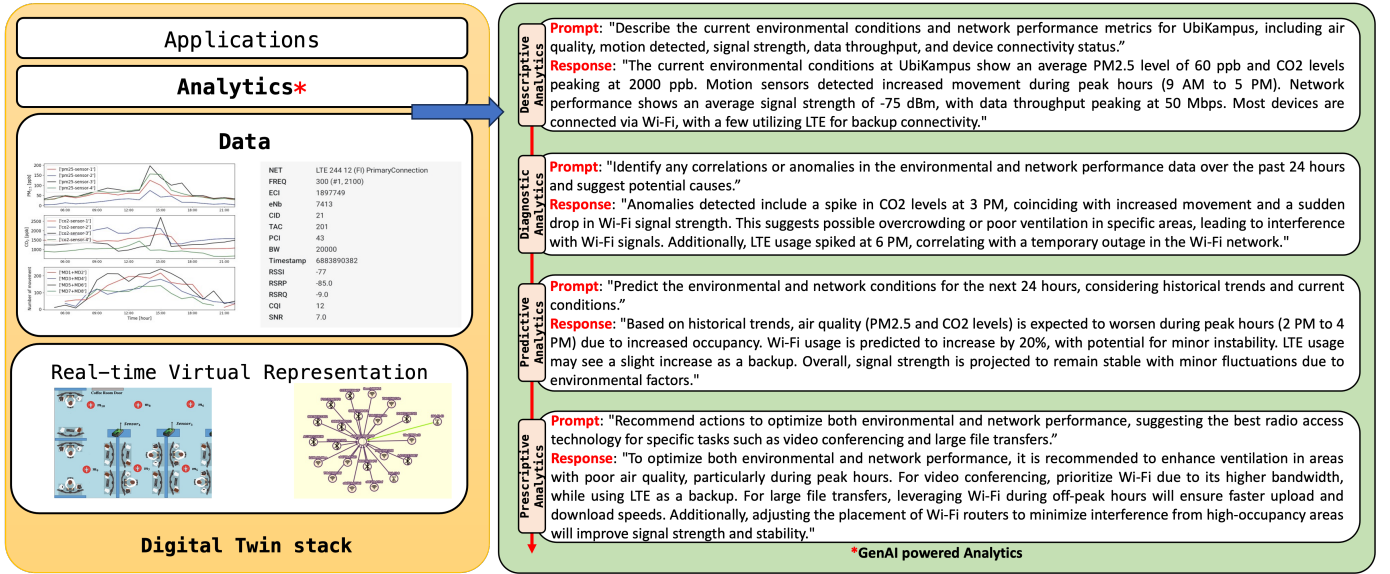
Applications

Analytics*

Data

| NET | LTE 244 12 (FI) PrimaryConnection |
|---|---|
| FREQ | 300 (#1, 2100) |
| ECI | 1897749 |
| eNb | 7413 |
| CID | 21 |
| TAC | 201 |
| PCI | 43 |
| BW | 20000 |
| Timestamp | 6883890382 |
| RSSI | -77 |
| RSRP | -85.0 |
| RSRQ | -9.0 |
| CQI | 12 |
| SNR | 7.0 |

Real-time Virtual Representation

Digital Twin stack

Descriptive Analytics

Prompt: "Describe the current environmental conditions and network performance metrics for UbiKampus, including air quality, motion detected, signal strength, data throughput, and device connectivity status."
Response: "The current environmental conditions at UbiKampus show an average PM2.5 level of 60 ppb and CO2 levels peaking at 2000 ppb. Motion sensors detected increased movement during peak hours (9 AM to 5 PM). Network performance shows an average signal strength of -75 dBm, with data throughput peaking at 50 Mbps. Most devices are connected via Wi-Fi, with a few utilizing LTE for backup connectivity."

Diagnostic Analytics

Prompt: "Identify any correlations or anomalies in the environmental and network performance data over the past 24 hours and suggest potential causes."
Response: "Anomalies detected include a spike in CO2 levels at 3 PM, coinciding with increased movement and a sudden drop in Wi-Fi signal strength. This suggests possible overcrowding or poor ventilation in specific areas, leading to interference with Wi-Fi signals. Additionally, LTE usage spiked at 6 PM, correlating with a temporary outage in the Wi-Fi network."

Predictive Analytics

Prompt: "Predict the environmental and network conditions for the next 24 hours, considering historical trends and current conditions."
Response: "Based on historical trends, air quality (PM2.5 and CO2 levels) is expected to worsen during peak hours (2 PM to 4 PM) due to increased occupancy. Wi-Fi usage is predicted to increase by 20%, with potential for minor instability. LTE usage may see a slight increase as a backup. Overall, signal strength is projected to remain stable with minor fluctuations due to environmental factors."

Prescriptive Analytics

Prompt: "Recommend actions to optimize both environmental and network performance, suggesting the best radio access technology for specific tasks such as video conferencing and large file transfers."
Response: "To optimize both environmental and network performance, it is recommended to enhance ventilation in areas with poor air quality, particularly during peak hours. For video conferencing, prioritize Wi-Fi due to its higher bandwidth, while using LTE as a backup. For large file transfers, leveraging Wi-Fi during off-peak hours will ensure faster upload and download speeds. Additionally, adjusting the placement of Wi-Fi routers to minimize interference from high-occupancy areas will improve signal strength and stability."

*GenAI powered Analytics